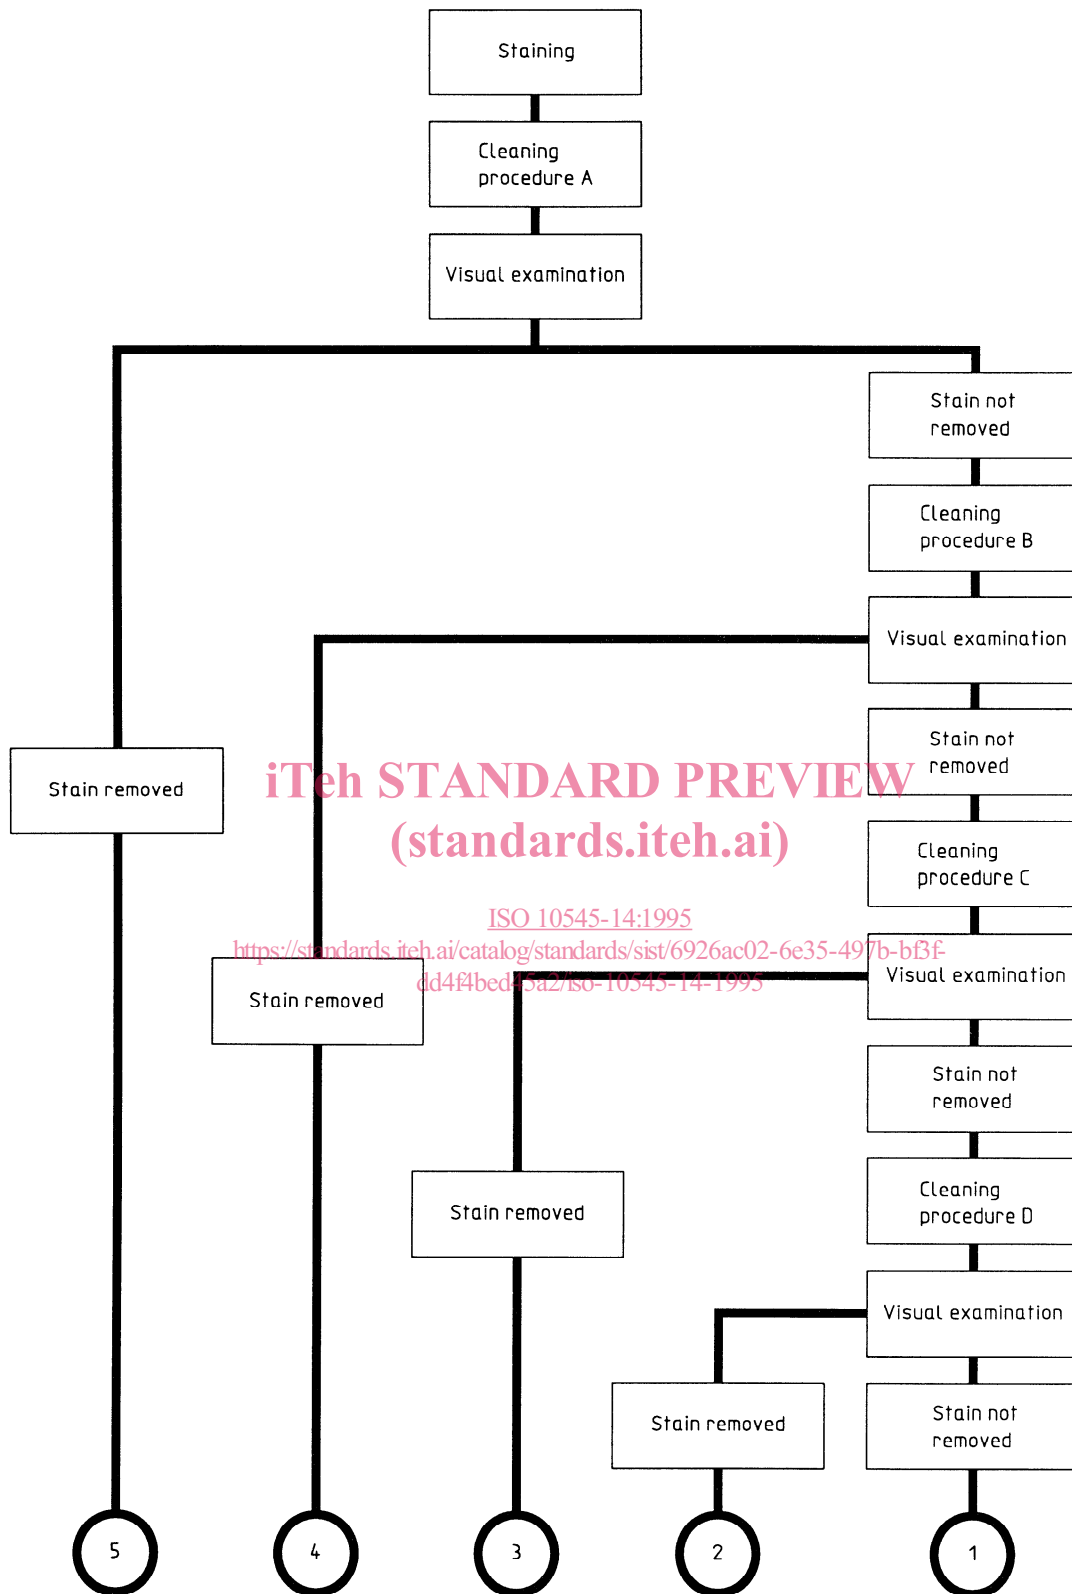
Staining

Cleaning procedure A

Visual examination

Stain not removed

Cleaning procedure B

Visual examination

Stain removed

Stain not removed

iTeh STANDARD PREVIEW
(standards.iteh.ai)

Cleaning procedure C

ISO 10545-14:1995
https://standards.iteh.ai/catalog/standards/sist/6926ac02-6e35-497b-bf3f-dd4f4bed45a2/iso-10545-14-1995

Stain removed

Visual examination

Stain not removed

Cleaning procedure D

Stain removed

Visual examination

Stain removed

Stain not removed

5

4

3

2

1